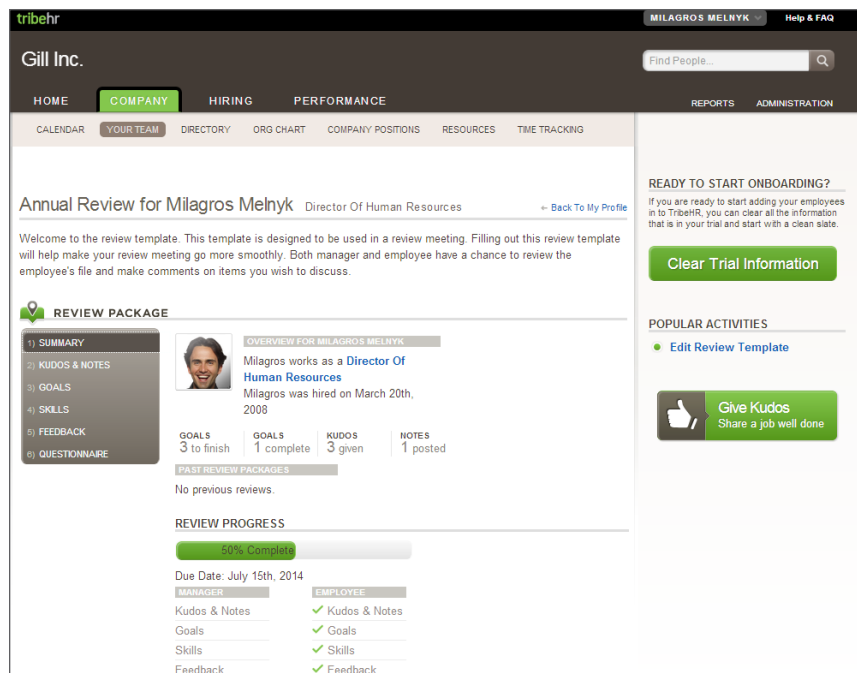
tribehr

MILAGROS MELNYK

Help & FAQ

Gill Inc.

Find People...

HOME COMPANY HIRING PERFORMANCE

REPORTS ADMINISTRATION

CALENDAR YOUR TEAM DIRECTORY ORG CHART COMPANY POSITIONS RESOURCES TIME TRACKING

Annual Review for Milagros Melnyk Director Of Human Resources

← Back To My Profile

Welcome to the review template. This template is designed to be used in a review meeting. Filling out this review template will help make your review meeting go more smoothly. Both manager and employee have a chance to review the employee's file and make comments on items you wish to discuss.

REVIEW PACKAGE

1) SUMMARY
2) KUDOS & NOTES
3) GOALS
4) SKILLS
5) FEEDBACK
6) QUESTIONNAIRE

OVERVIEW FOR MILAGROS MELNYK

Milagros works as a Director Of Human Resources

Milagros was hired on March 20th, 2008

| GOALS | GOALS | KUDOS | NOTES |
|---|---|---|---|
| 3 to finish | 1 complete | 3 given | 1 posted |

PAST REVIEW PACKAGES

No previous reviews.

REVIEW PROGRESS

50% Complete

Due Date: July 15th, 2014

| MANAGER | EMPLOYEE |
|---|---|
| Kudos & Notes | ✓ Kudos & Notes |
| Goals | ✓ Goals |
| Skills | ✓ Skills |
| Feedback | ✓ Feedback |

READY TO START ONBOARDING?

If you are ready to start adding your employees in to TribeHR, you can clear all the information that is in your trial and start with a clean slate.

Clear Trial Information

POPULAR ACTIVITIES

Edit Review Template

Give Kudos
Share a job well done